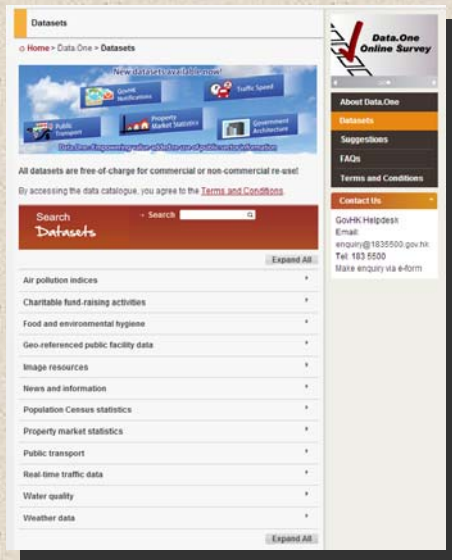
Datasets

Home > Data.One > Datasets

New datasets available now!

GovHK Notifications

Traffic Speed

Public Transport

Property Market Statistics

Government Architecture

Data.One: Empowering value-add re-use of public sector information

All datasets are free-of-charge for commercial or non-commercial re-use!

By accessing the data catalogue, you agree to the Terms and Conditions.

Search Datasets

Search

Expand All

Air pollution indices

Charitable fund-raising activities

Food and environmental hygiene

Geo-referenced public facility data

Image resources

News and information

Population Census statistics

Property market statistics

Public transport

Real-time traffic data

Water quality

Weather data

Expand All

Data.One Online Survey

About Data.One

Datasets

Suggestions

FAQs

Terms and Conditions

Contact Us

GovHK Helpdesk

Email: enquiry@1835500.gov.hk

Tel: 183 5500

Make enquiry via e-form